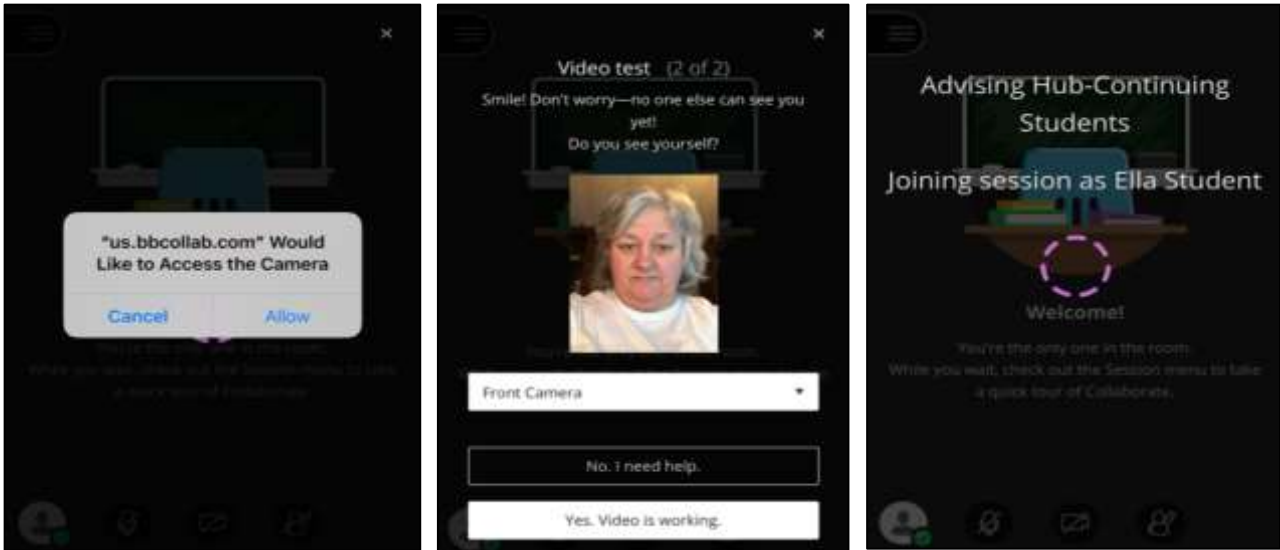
×

"us.bbcollab.com" Would Like to Access the Camera

Cancel

Allow

You're the only one in the room.
While you wait, check out the Session menu to take a quick tour of Collaborate.

×

Video test (2 of 2)

Smile! Don't worry—no one else can see you yet!
Do you see yourself?

Front Camera

No. I need help.

Yes. Video is working.

Advising Hub-Continuing Students

Joining session as Ella Student

Welcome!

You're the only one in the room.
While you wait, check out the Session menu to take a quick tour of Collaborate.